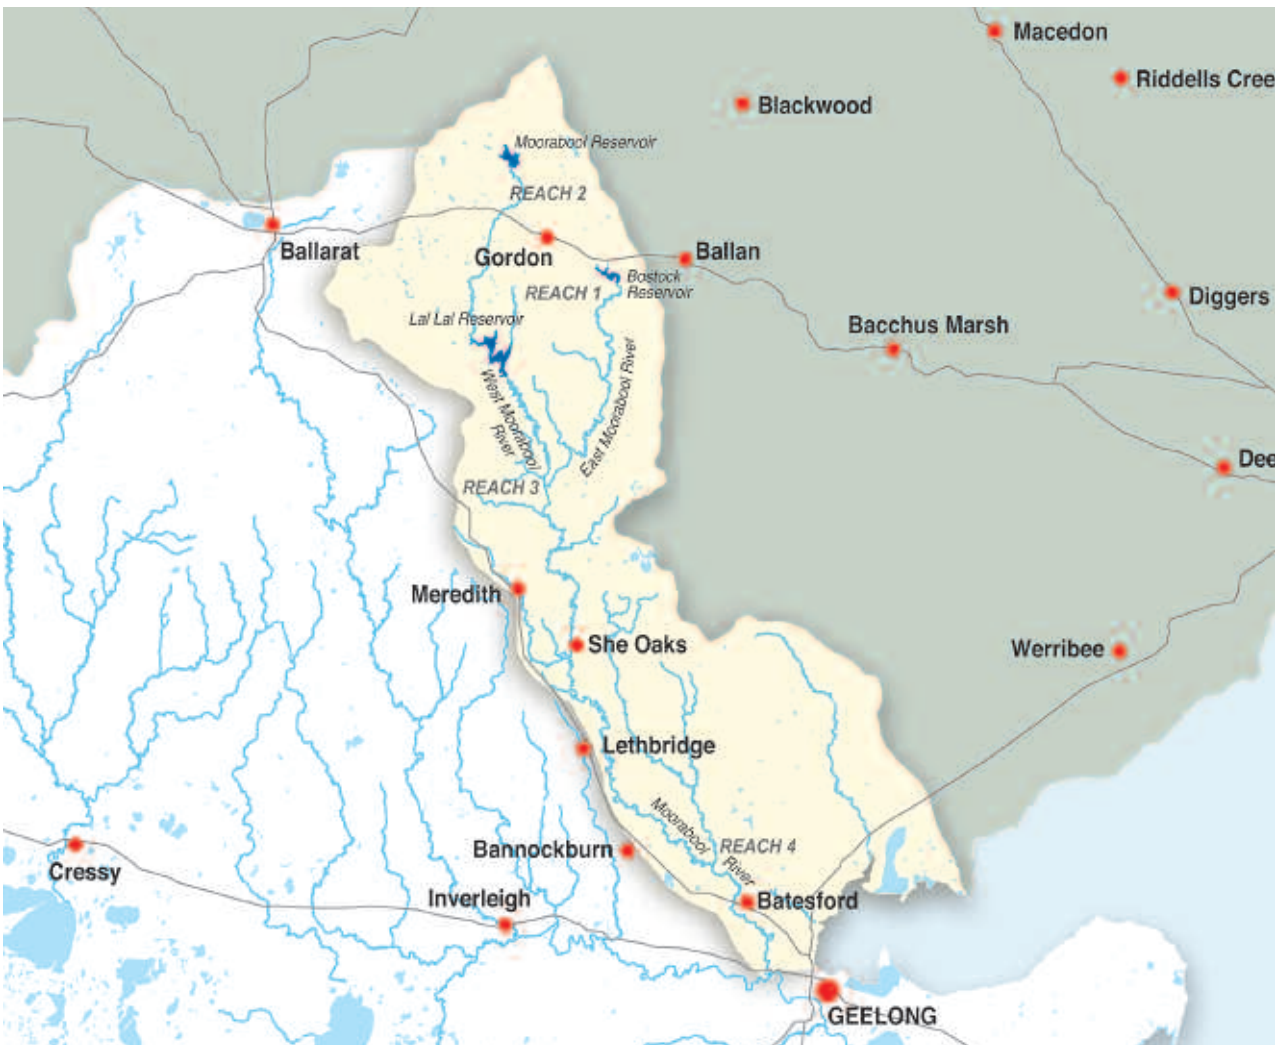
Macedon
Riddells Cree
Blackwood
Moorabool Reservoir
REACH 2
Ballarat
Gordon
Ballan
Bostock Reservoir
REACH 1
Diggers
Lal Lal Reservoir
Bacchus Marsh
West Moorabool River
East Moorabool River
Dee
REACH 3
Meredith
She Oaks
Werribee
Lethbridge
Moorabool River
REACH 4
Bannockburn
Cressy
Inverleigh
Batesford
GEELONG